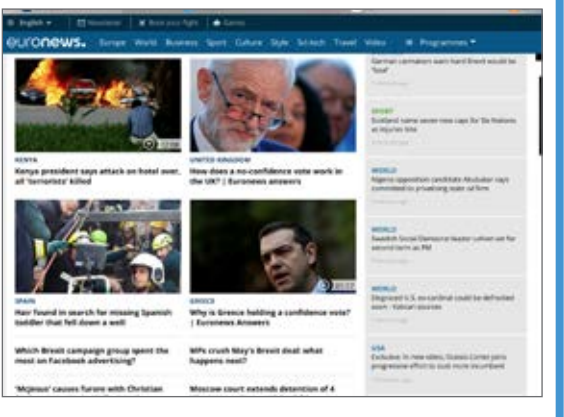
English | Newsletter | Book your flight | Games

euronews. Europe World Business Sport Culture Style Sci-tech Travel Video | Programmes

German carmakers warn hard Brexit would be 'fatal'

KENYA
Kenya president says attack on hotel over, all 'terrorists' killed

UNITED KINGDOM
How does a no-confidence vote work in the UK? | Euronews answers

SPORT
Scotland name seven new caps for Six Nations at Murrayfield

WORLD
Nigeria opposition candidate Abubakar says committed to privatising state oil firm

WORLD
Swedish Social Democrat leader Lofven set for second term as PM

SPAIN
Hair found in search for missing Spanish toddler that fell down a well

GREECE
Why is Greece holding a confidence vote? | Euronews Answers

WORLD
Disgraced U.S. ex-cardinal could be defrocked soon - Vatican sources

USA
Exclusive: In new video, Ocasio-Cortez joins progressive effort to oust more incumbent

Which Brexit campaign group spent the most on Facebook advertising?

MPs crush May's Brexit deal: what happens next?

'Mcjesus' causes furore with Christian

Moscow court extends detention of 4